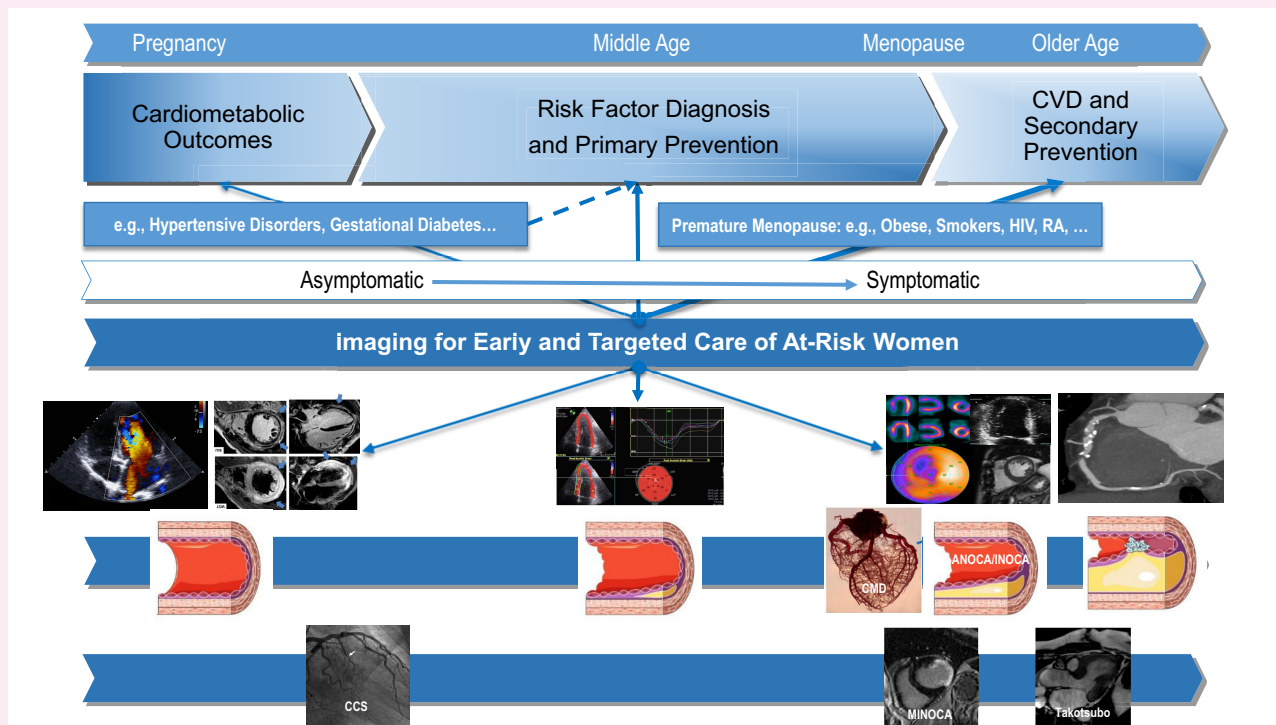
Pregnancy Middle Age Menopause Older Age

Cardiometabolic Outcomes

Risk Factor Diagnosis and Primary Prevention

CVD and Secondary Prevention

e.g., Hypertensive Disorders, Gestational Diabetes…

Premature Menopause: e.g., Obese, Smokers, HIV, RA, …

Asymptomatic

Symptomatic

imaging for Eariy and Targeted Care of At-Risk Women

CMD

ANOCA/INOCA

CCS

MINOCA

Takotsubo